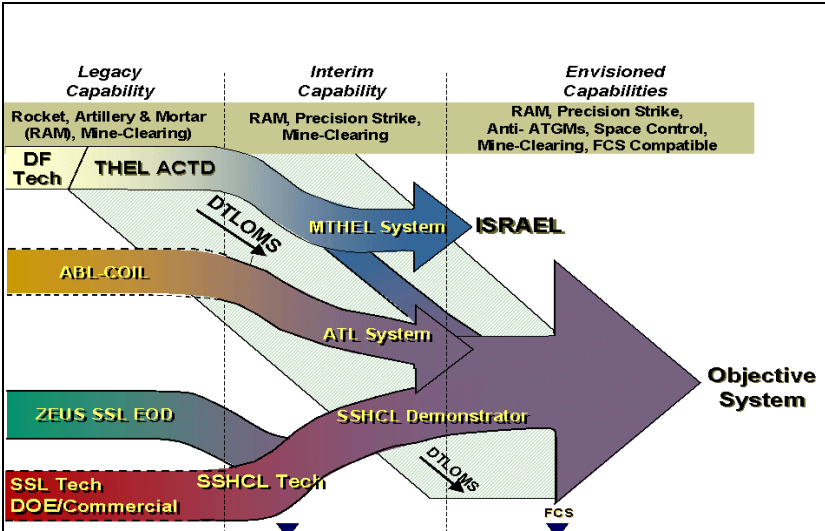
Legacy Capability

Interim Capability

Envisioned Capabilities

Rocket, Artillery & Mortar (RAM), Mine-Clearing

RAM, Precision Strike, Mine-Clearing

RAM, Precision Strike, Anti- ATGMs, Space Control, Mine-Clearing, FCS Compatible

DF Tech

THEL ACTD

DTLOMS

MTHEL System

ISRAEL

ABL-COIL

ATL System

Objective System

ZEUS SSL EOD

SSHCL Demonstrator

SSL Tech DOE/Commercial

SSHCL Tech

DTLOMS

FCS